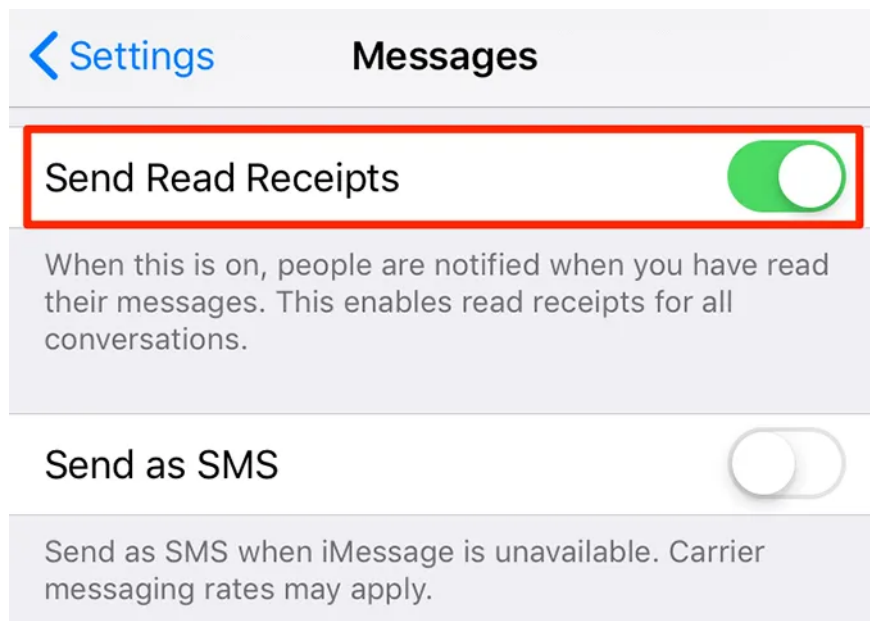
Settings Messages

Send Read Receipts

When this is on, people are notified when you have read their messages. This enables read receipts for all conversations.

Send as SMS

Send as SMS when iMessage is unavailable. Carrier messaging rates may apply.